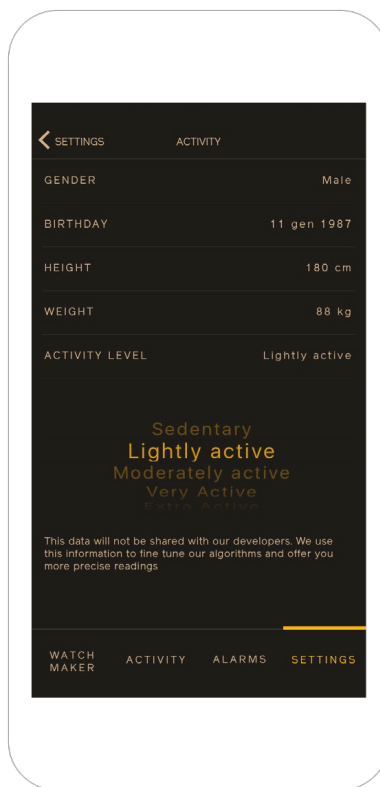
SETTINGS ACTIVITY

GENDER Male

BIRTHDAY 11 gen 1987

HEIGHT 180 cm

WEIGHT 88 kg

ACTIVITY LEVEL Lightly active

Sedentary
Lightly active
Moderately active
Very Active
Extra Active

This data will not be shared with our developers. We use this information to fine tune our algorithms and offer you more precise readings

WATCH MAKER ACTIVITY ALARMS SETTINGS